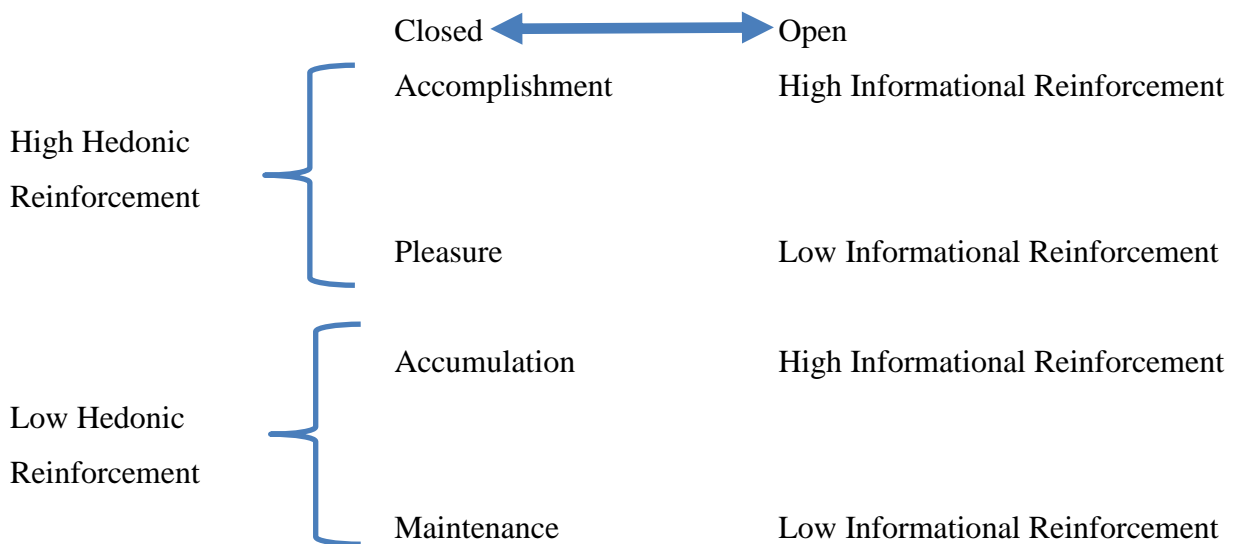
Closed Open

High Hedonic Reinforcement

Accomplishment High Informational Reinforcement

Pleasure Low Informational Reinforcement

Low Hedonic Reinforcement

Accumulation High Informational Reinforcement

Maintenance Low Informational Reinforcement